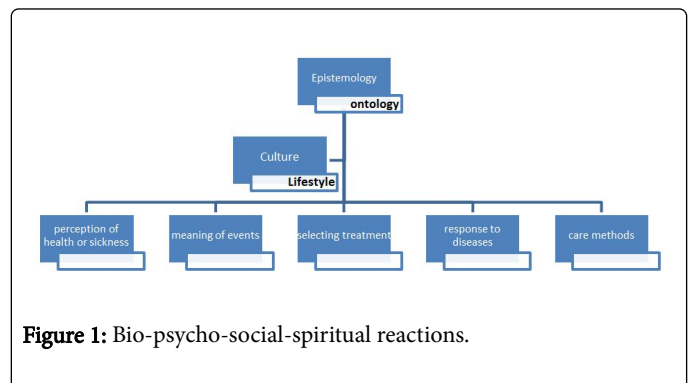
Epistemology
ontology

Culture
Lifestyle

perception of health or sickness

meaning of events

selecting treatment

response to diseases

care methods

Figure 1: Bio-psycho-social-spiritual reactions.